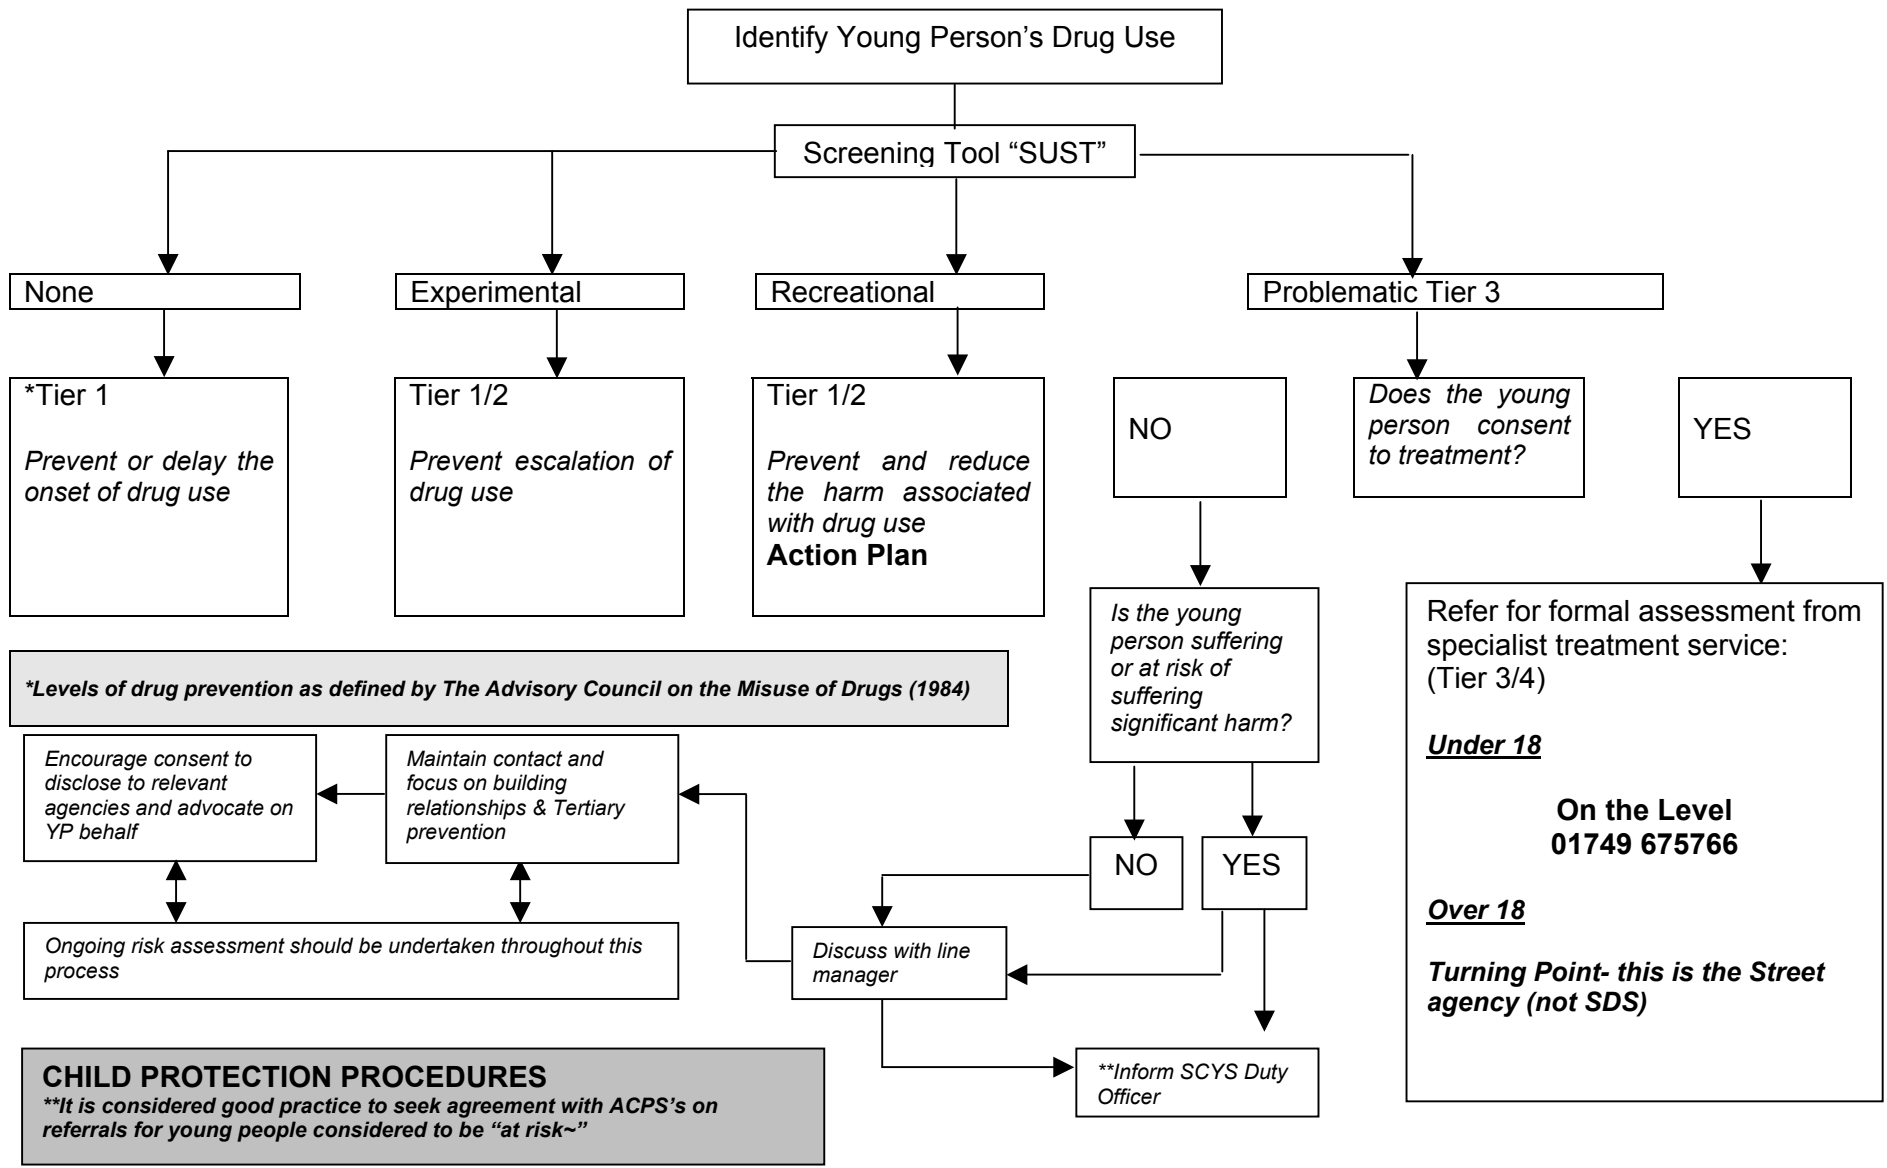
Identify Young Person's Drug Use

Screening Tool "SUST"

None

Experimental

Recreational

Problematic Tier 3

*Tier 1

Prevent or delay the onset of drug use

Tier 1/2

Prevent escalation of drug use

Tier 1/2

Prevent and reduce the harm associated with drug use

**Action Plan**

NO

Does the young person consent to treatment?

YES

Is the young person suffering or at risk of suffering significant harm?

Refer for formal assessment from specialist treatment service: (Tier 3/4)

Under 18

On the Level
01749 675766

Over 18

Turning Point- this is the Street agency (not SDS)

*Levels of drug prevention as defined by The Advisory Council on the Misuse of Drugs (1984)

Encourage consent to disclose to relevant agencies and advocate on YP behalf

Maintain contact and focus on building relationships & Tertiary prevention

NO

YES

Ongoing risk assessment should be undertaken throughout this process

Discuss with line manager

**Inform SCYS Duty Officer

CHILD PROTECTION PROCEDURES
**It is considered good practice to seek agreement with ACPS's on referrals for young people considered to be "at risk~"